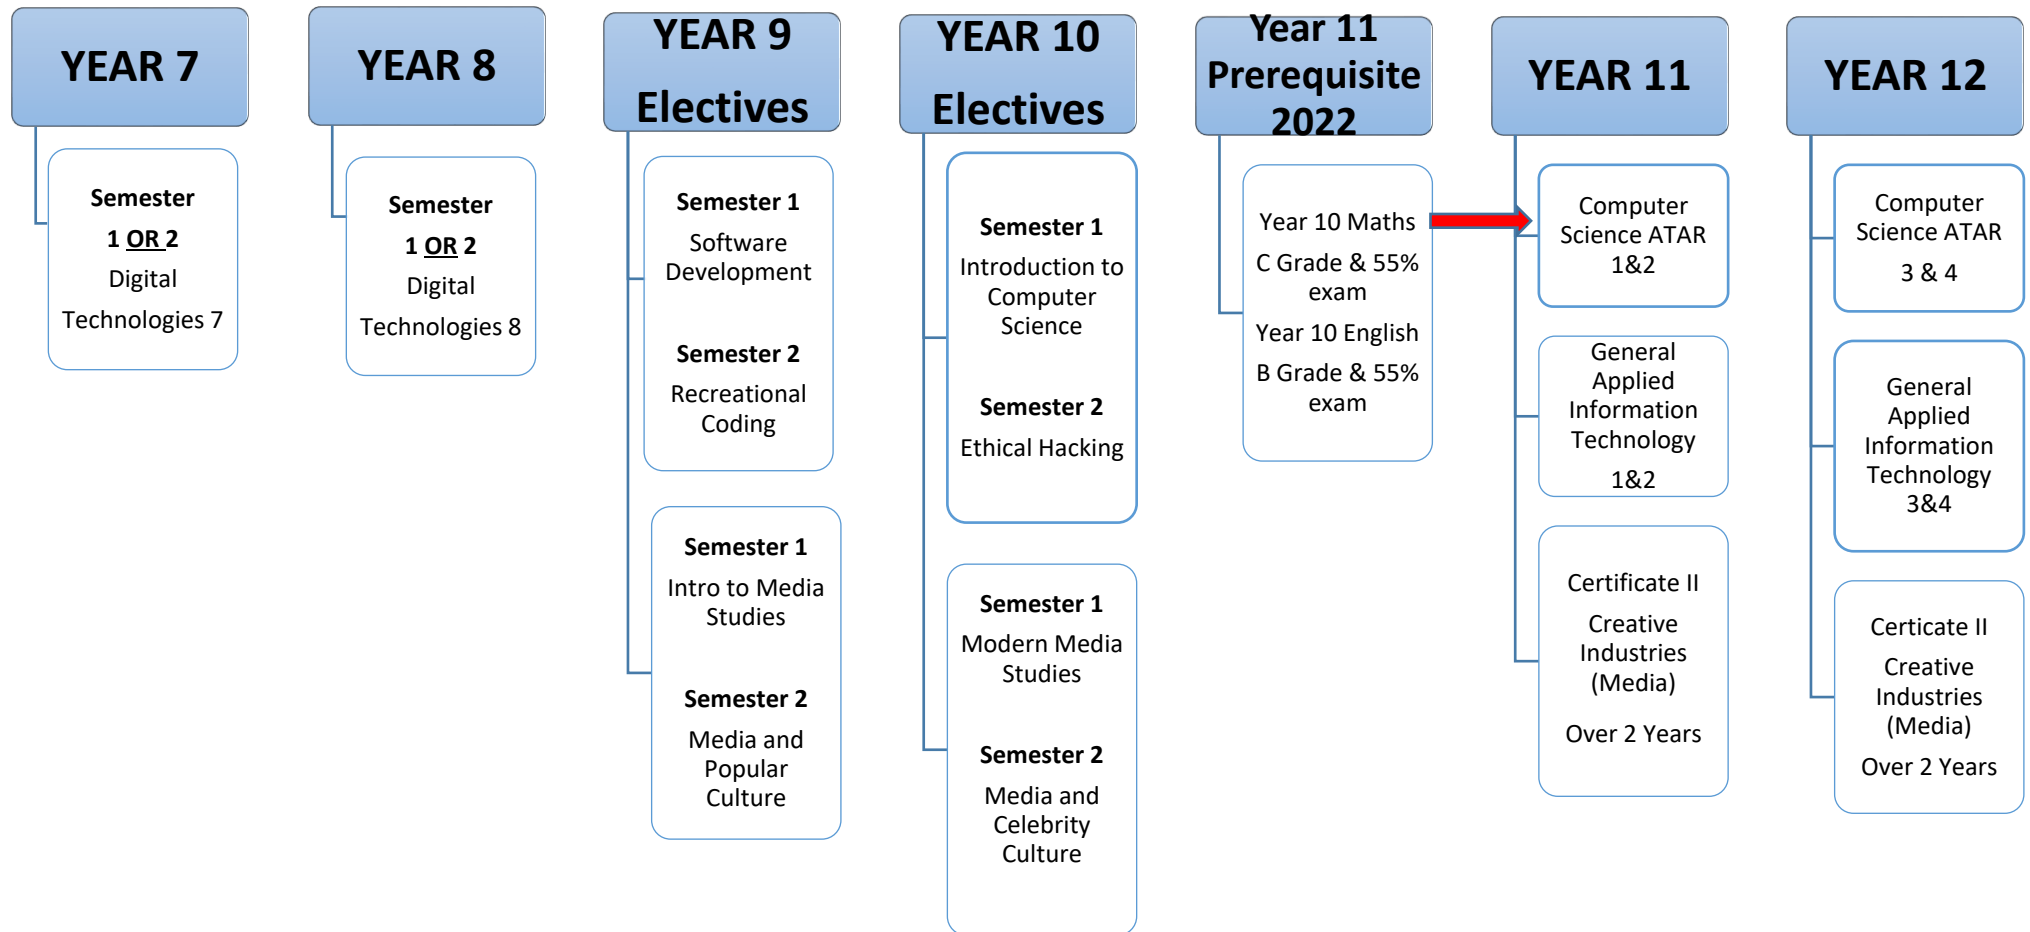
YEAR 7

Semester 1 OR 2
Digital Technologies 7

YEAR 8

Semester 1 OR 2
Digital Technologies 8

YEAR 9 Electives

Semester 1
Software Development

Semester 2
Recreational Coding

Semester 1
Intro to Media Studies

Semester 2
Media and Popular Culture

YEAR 10 Electives

Semester 1
Introduction to Computer Science

Semester 2
Ethical Hacking

Semester 1
Modern Media Studies

Semester 2
Media and Celebrity Culture

Year 11 Prerequisite 2022

Year 10 Maths
C Grade & 55% exam
Year 10 English
B Grade & 55% exam

YEAR 11

Computer Science ATAR 1&2

General Applied Information Technology
1&2

Certificate II
Creative Industries (Media)
Over 2 Years

YEAR 12

Computer Science ATAR
3 & 4

General Applied Information Technology 3&4

Certicate II
Creative Industries (Media)
Over 2 Years